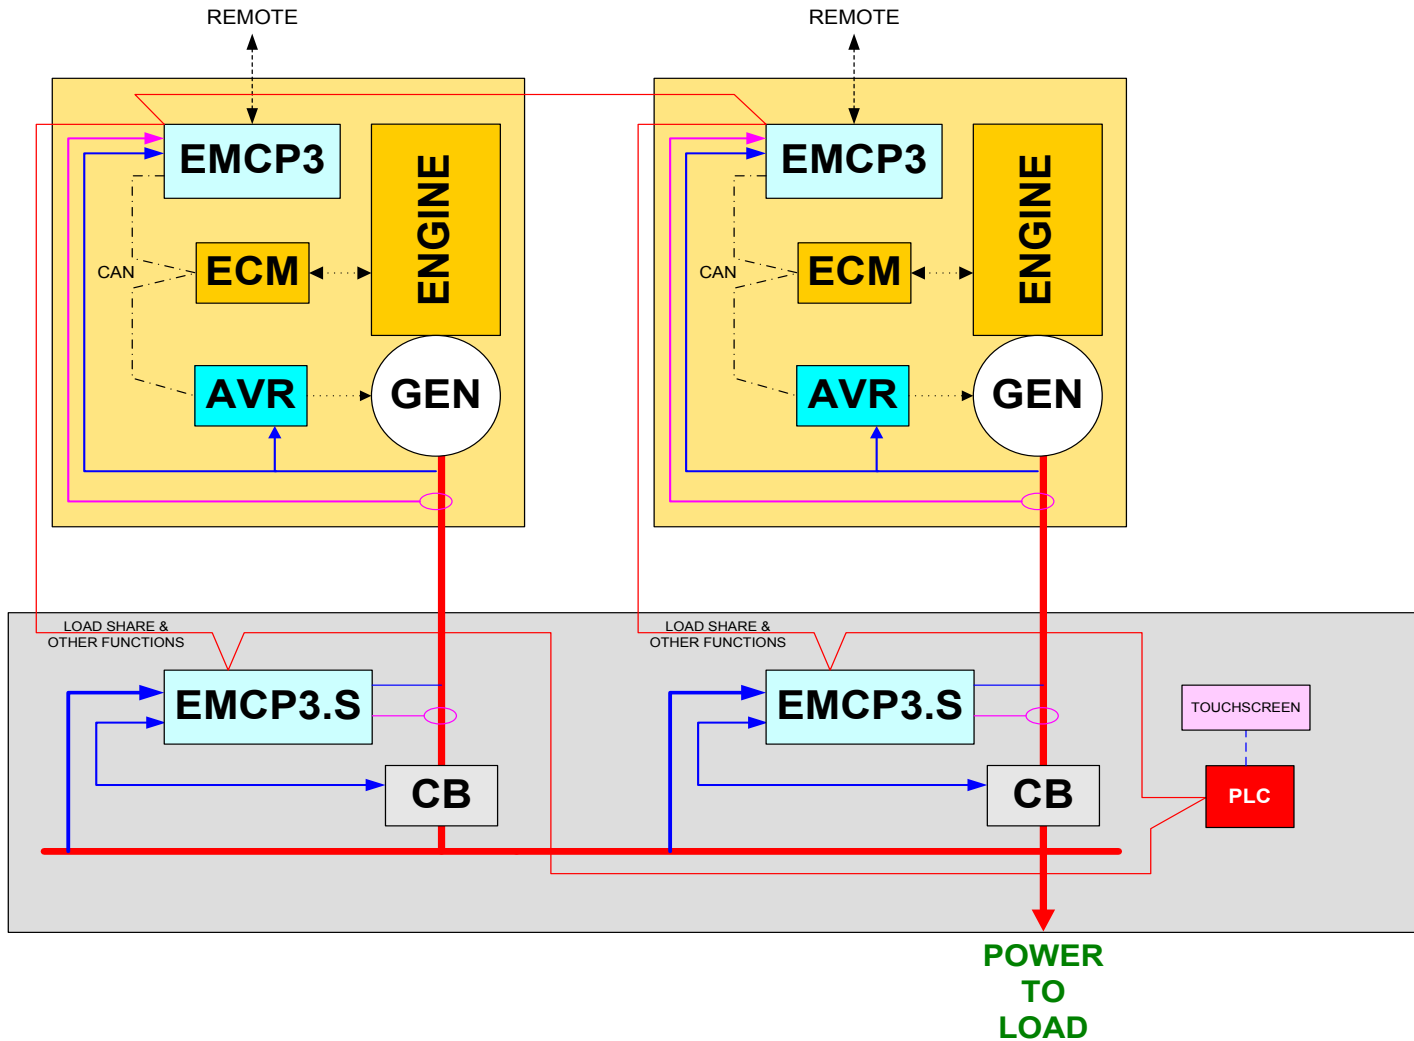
REMOTE

EMCP3

ENGINE

CAN

ECM

AVR

GEN

REMOTE

EMCP3

ENGINE

CAN

ECM

AVR

GEN

LOAD SHARE & OTHER FUNCTIONS

EMCP3.S

CB

LOAD SHARE & OTHER FUNCTIONS

EMCP3.S

CB

TOUCHSCREEN

PLC

POWER TO LOAD